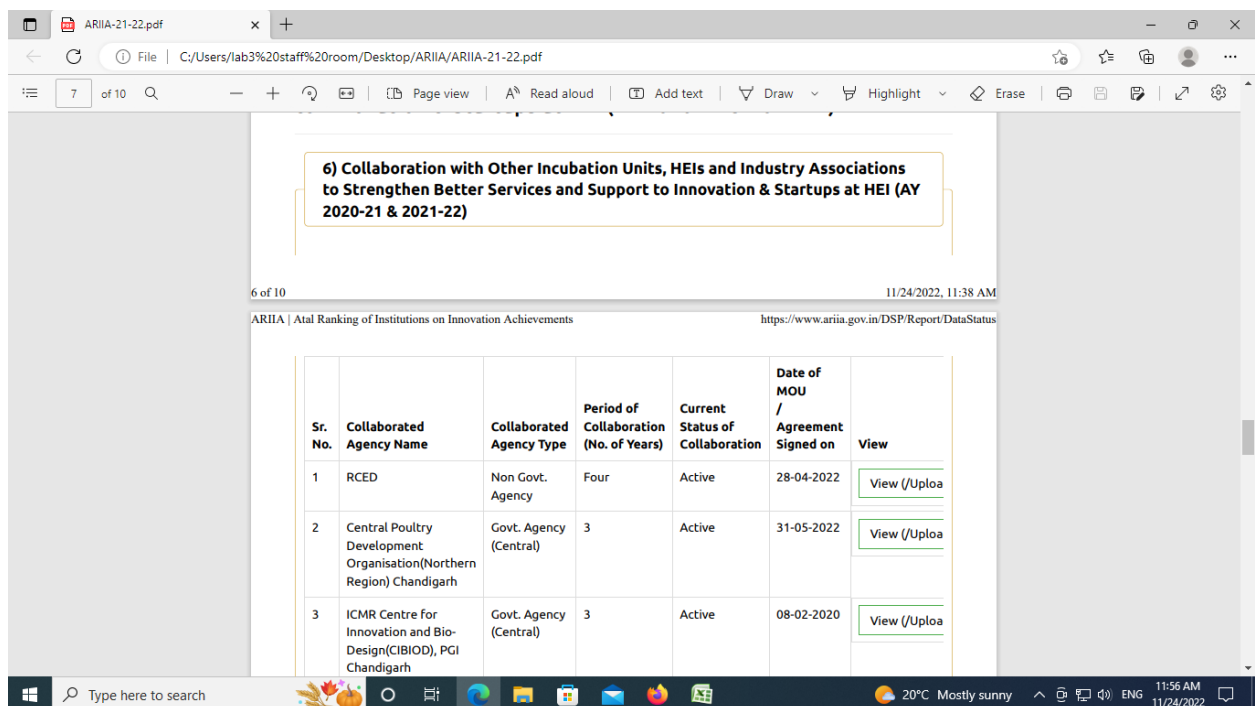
ARIIA-21-22.pdf

File | C:/Users/lab3%20staff%20room/Desktop/ARIIA/ARIIA-21-22.pdf

7 of 10

Page view | Read aloud | Add text | Draw | Highlight | Erase

6) Collaboration with Other Incubation Units, HEIs and Industry Associations to Strengthen Better Services and Support to Innovation & Startups at HEI (AY 2020-21 & 2021-22)

6 of 10

11/24/2022, 11:38 AM

ARIIA | Atal Ranking of Institutions on Innovation Achievements

https://www.ariia.gov.in/DSP/Report/DataStatus

| Sr. No. | Collaborated Agency Name | Collaborated Agency Type | Period of Collaboration (No. of Years) | Current Status of Collaboration | Date of MOU / Agreement Signed on | View |
|---|---|---|---|---|---|---|
| 1 | RCED | Non Govt. Agency | Four | Active | 28-04-2022 | View (/Uploa |
| 2 | Central Poultry Development Organisation(Northern Region) Chandigarh | Govt. Agency (Central) | 3 | Active | 31-05-2022 | View (/Uploa |
| 3 | ICMR Centre for Innovation and Bio-Design(CIBIOD), PGI Chandigarh | Govt. Agency (Central) | 3 | Active | 08-02-2020 | View (/Uploa |

Type here to search

20°C Mostly sunny ENG 11:56 AM 11/24/2022